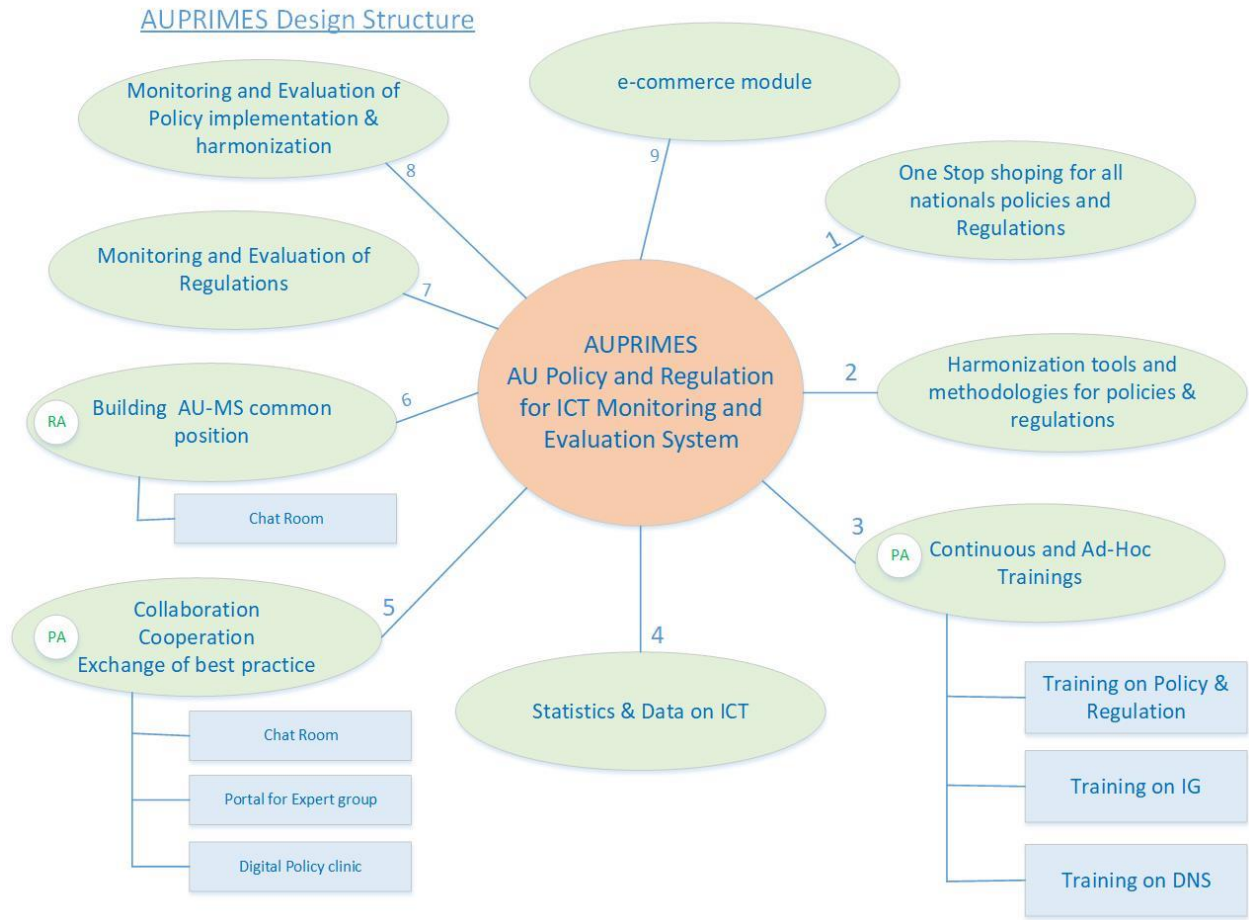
AUPRIMES Design Structure

AUPRIMES
AU Policy and Regulation for ICT Monitoring and Evaluation System

1
One Stop shoping for all nationals policies and Regulations

2
Harmonization tools and methodologies for policies & regulations

3
PA
Continuous and Ad-Hoc Trainings

Training on Policy & Regulation

Training on IG

Training on DNS

4
Statistics & Data on ICT

5
PA
Collaboration
Cooperation
Exchange of best practice

Chat Room

Portal for Expert group

Digital Policy clinic

6
RA
Building AU-MS common position

Chat Room

7
Monitoring and Evaluation of Regulations

8
Monitoring and Evaluation of Policy implementation & harmonization

9
e-commerce module